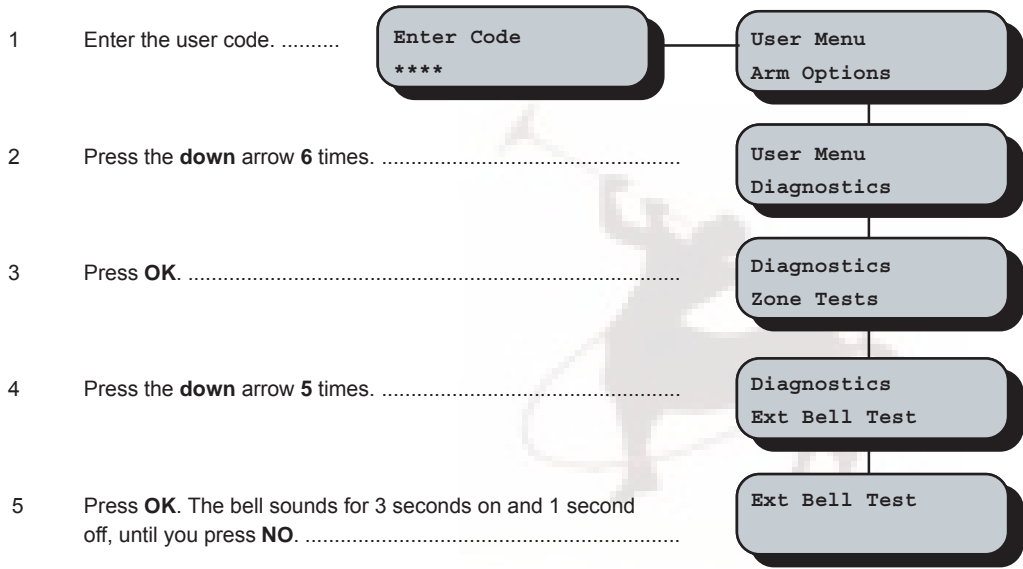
1 Enter the user code. ..........

Enter Code
****

User Menu
Arm Options

2 Press the **down** arrow **6** times. ........................................................

User Menu
Diagnostics

3 Press **OK**. ........................................................................

Diagnostics
Zone Tests

4 Press the **down** arrow **5** times. ........................................................

Diagnostics
Ext Bell Test

5 Press **OK**. The bell sounds for 3 seconds on and 1 second off, until you press **NO**. ..............................................................

Ext Bell Test